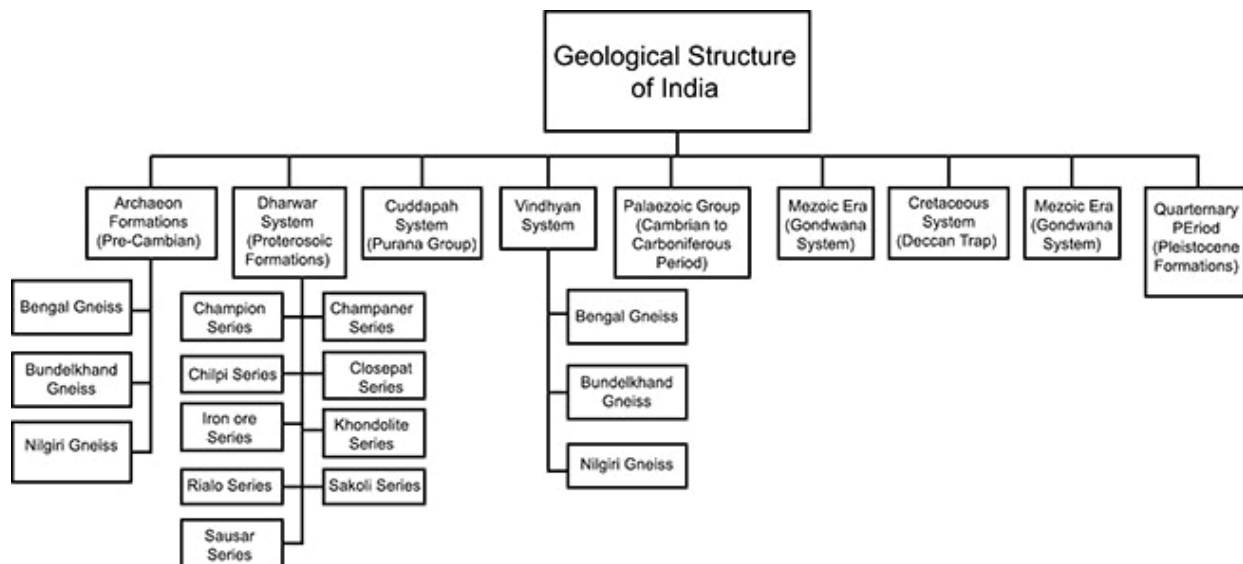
Geological Structure of India

Archaeon Formations (Pre-Cambian)

Bengal Gneiss

Bundelkhand Gneiss

Nilgiri Gneiss

Dharwar System (Proterosoic Formations)

Champion Series

Champaner Series

Chilpi Series

Closepat Series

Iron ore Series

Khondolite Series

Rialo Series

Sakoli Series

Sausar Series

Cuddapah System (Purana Group)

Vindhyan System

Bengal Gneiss

Bundelkhand Gneiss

Nilgiri Gneiss

Palaezoic Group (Cambrian to Carboniferous Period)

Mezoic Era (Gondwana System)

Cretaceous System (Deccan Trap)

Mezoic Era (Gondwana System)

Quarternary PEriod (Pleistocene Formations)